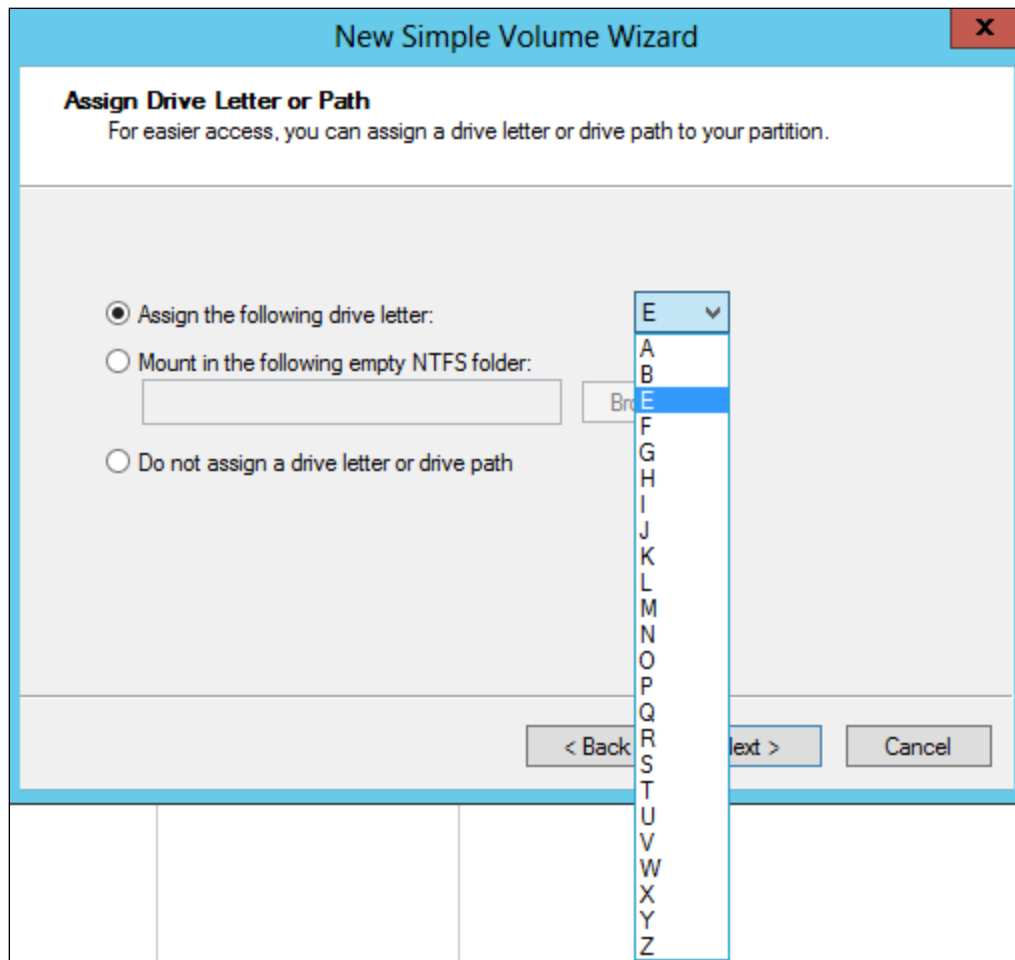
New Simple Volume Wizard

x

Assign Drive Letter or Path

For easier access, you can assign a drive letter or drive path to your partition.

Assign the following drive letter:

E

Mount in the following empty NTFS folder:

Br

Do not assign a drive letter or drive path

A
B
E
F
G
H
I
J
K
L
M
N
O
P
Q
R
S
T
U
V
W
X
Y
Z

< Back

lext >

Cancel